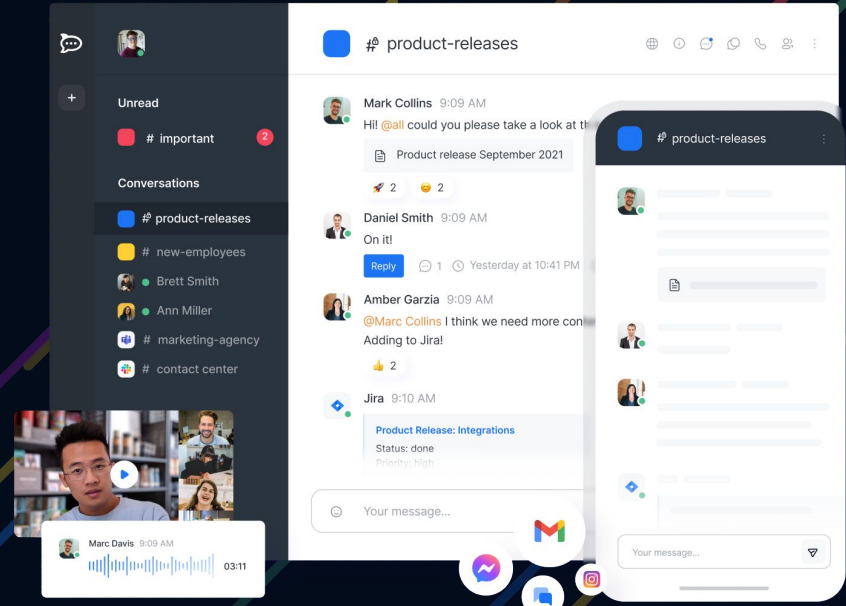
Unread

# important 2

Conversations

# product-releases

# new-employees

Brett Smith

Ann Miller

# marketing-agency

# contact center

# product-releases

Mark Collins 9:09 AM

Hi! @all could you please take a look at th

Product release September 2021

🚀 2 😄 2

Daniel Smith 9:09 AM

On it!

Reply 1 Yesterday at 10:41 PM

Amber Garzia 9:09 AM

@Marc Collins I think we need more con

Adding to Jira!

👍 2

Jira 9:10 AM

Product Release: Integrations

Status: done

Priority: high

Your message...

Marc Davis 9:09 AM

03:11

# product-releases

Your message...